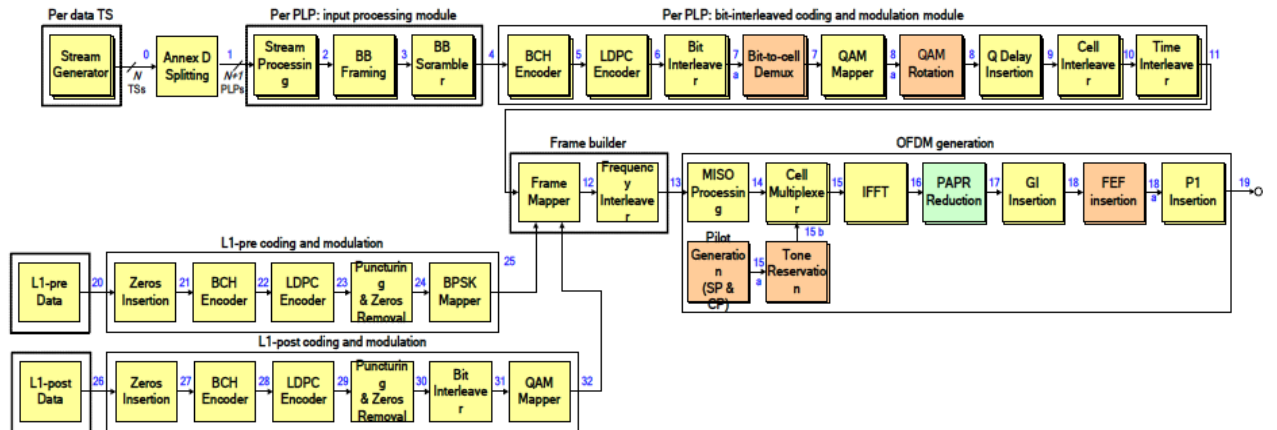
Per data TS

Stream Generator

0

N TSs

Annex D Splitting

1

N+1 PLPs

Per PLP: input processing module

Stream Processing

2

BB Framing

3

BB Scrambler

4

Per PLP: bit-interleaved coding and modulation module

BCH Encoder

5

LDPC Encoder

6

Bit Interleaver

7 a

Bit-to-cell Demux

7

QAM Mapper

8 a

QAM Rotation

8

Q Delay Insertion

9

Cell Interleaver

10

Time Interleaver

11

Frame builder

Frame Mapper

12

Frequency Interleaver

13

OFDM generation

MISO Processing

14

Cell Multiplexer

15

IFFT

16

PAPR Reduction

17

GI Insertion

18

FEF insertion

18 a

P1 Insertion

19

Pilot Generation (SP & CP)

15 a

Tone Reservation

15 b

L1-pre coding and modulation

L1-pre Data

20

Zeros Insertion

21

BCH Encoder

22

LDPC Encoder

23

Puncturing & Zeros Removal

24

BPSK Mapper

25

L1-post coding and modulation

L1-post Data

26

Zeros Insertion

27

BCH Encoder

28

LDPC Encoder

29

Puncturing & Zeros Removal

30

Bit Interleaver

31

QAM Mapper

32